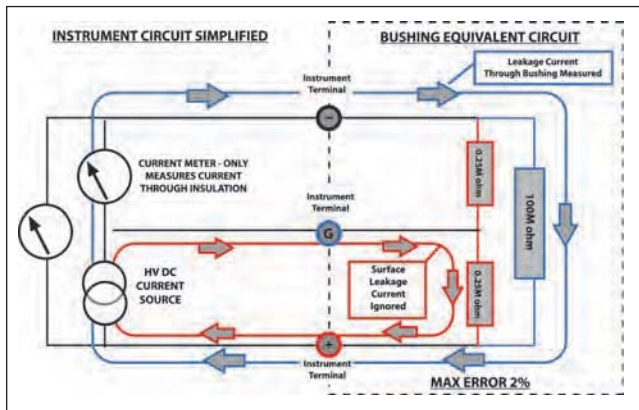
INSTRUMENT CIRCUIT SIMPLIFIED

BUSHING EQUIVALENT CIRCUIT

Instrument Terminal

Leakage Current Through Bushing Measured

−

CURRENT METER - ONLY MEASURES CURRENT THROUGH INSULATION

0.25M ohm

100M ohm

Instrument Terminal

G

HV DC CURRENT SOURCE

Surface Leakage Current Ignored

0.25M ohm

+

Instrument Terminal

MAX ERROR 2%